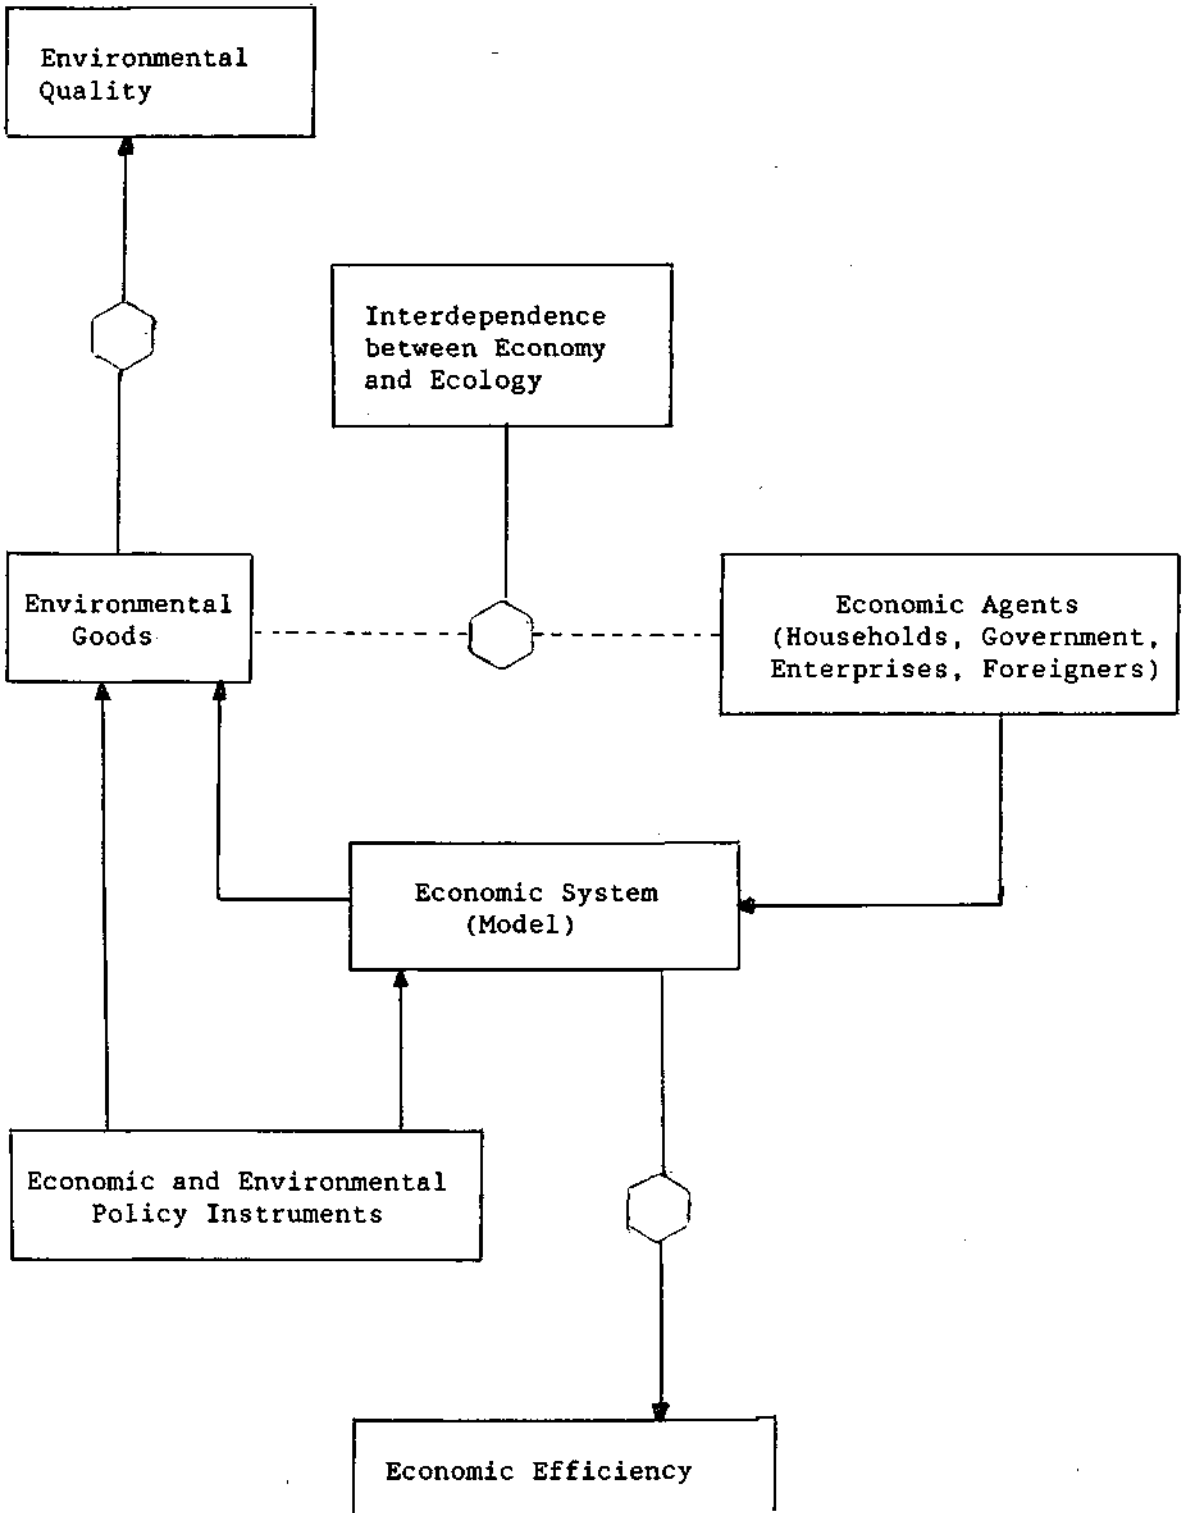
Environmental Quality

Interdependence between Economy and Ecology

Environmental Goods

Economic Agents (Households, Government, Enterprises, Foreigners)

Economic System (Model)

Economic and Environmental Policy Instruments

Economic Efficiency